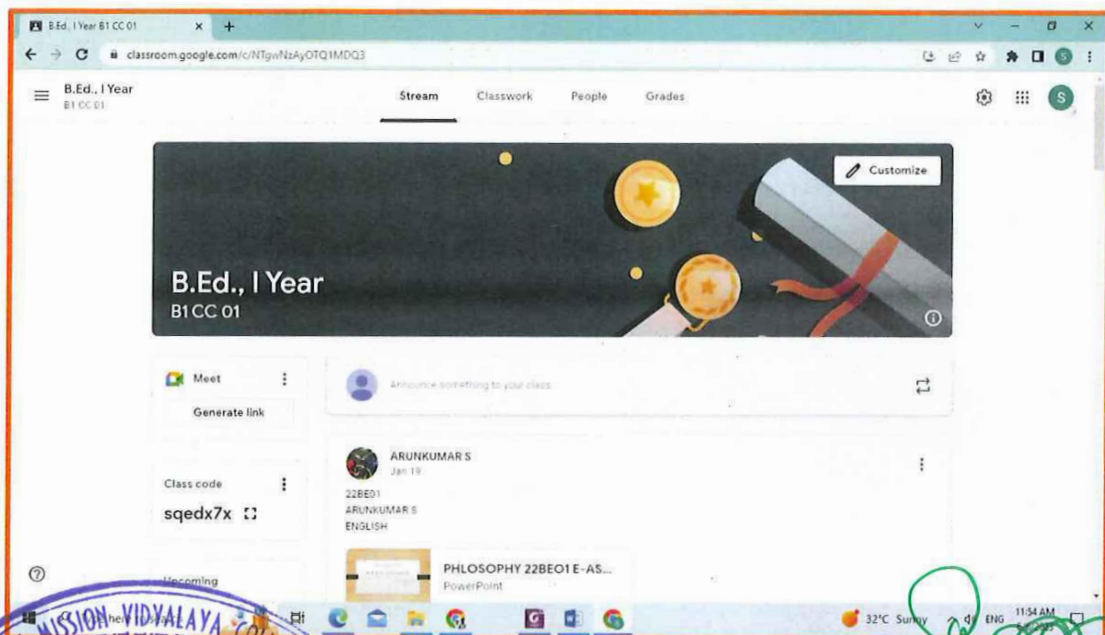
B.Ed., I Year B1 CC 01

classroom.google.com/c/NTgwNzAyOTQ1MDQ3

B.Ed., I Year
B1 CC 01

Stream
Classwork
People
Grades

Customize

B.Ed., I Year
B1 CC 01

Meet
Generate link

Announce something to your class

Class code
sqedx7x

Upcoming

ARUNKUMAR S
Jan 19

22BE01
ARUNKUMAR S
ENGLISH

PHLOSOPHY 22BEO1 E-AS...
PowerPoint

MISSION VIDYALAYA

32°C Sunny
ENG
11:54 AM